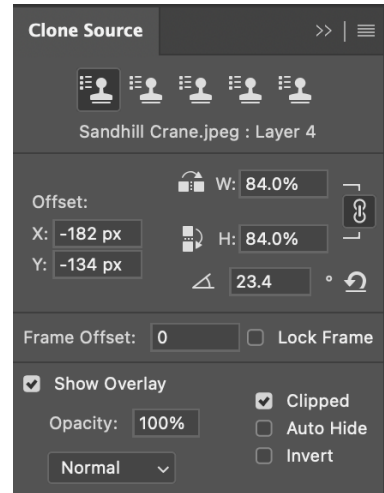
Clone Source

>>

Sandhill Crane.jpeg : Layer 4

Offset:

W: 84.0%

X: -182 px

H: 84.0%

Y: -134 px

23.4 °

Frame Offset: 0

Lock Frame

Show Overlay

Opacity: 100%

Clipped

Auto Hide

Normal

Invert